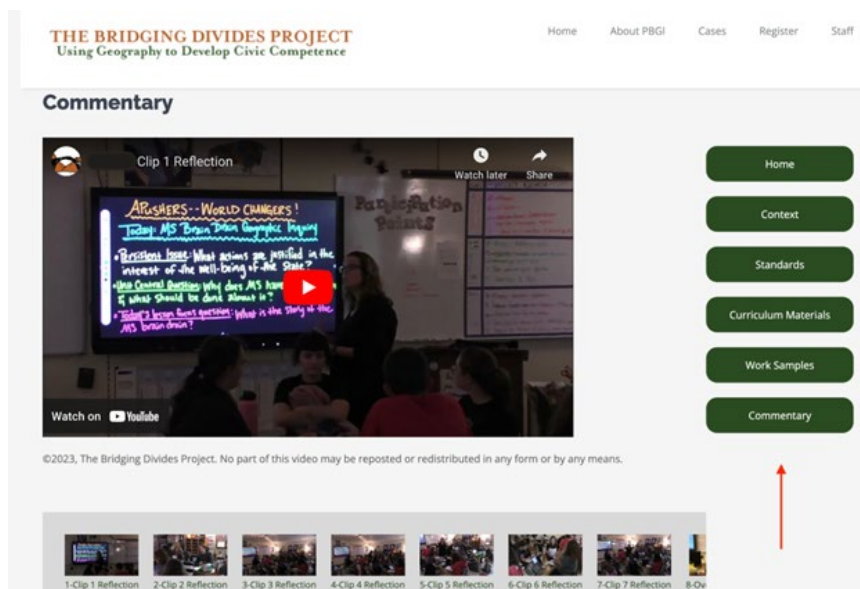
THE BRIDGING DIVIDES PROJECT
Using Geography to Develop Civic Competence

Home About PBGI Cases Register Staff

Commentary

Clip 1 Reflection

Watch later Share

APUSHERS - - WORLD CHANGERS!
Today: MS Brain Drain Geographic Inquiry
• Persistent Issue: What actions are justified in the interest of the well-being of the State?
• Unit Central Questions: Why does MS have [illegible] & what should be done about it?
• Today's lesson focus question: What is the story of the MS brain drain?

Participation Points

Watch on YouTube

Home
Context
Standards
Curriculum Materials
Work Samples
Commentary

©2023, The Bridging Divides Project. No part of this video may be reposted or redistributed in any form or by any means.

1-Clip 1 Reflection 2-Clip 2 Reflection 3-Clip 3 Reflection 4-Clip 4 Reflection 5-Clip 5 Reflection 6-Clip 6 Reflection 7-Clip 7 Reflection 8-Ov